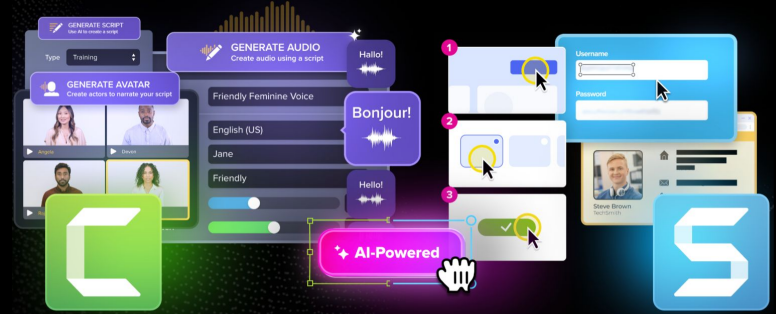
GENERATE SCRIPT
Use AI to create a script
Type Training

GENERATE AVATAR
Create actors to narrate your script

Angela
Devon

GENERATE AUDIO
Create audio using a script

Hallo!

Friendly Feminine Voice

Bonjour!

English (US)

Jane

Friendly

Hello!

AI-Powered

1
2
3

Username
Password

Steve Brown
TechSmith